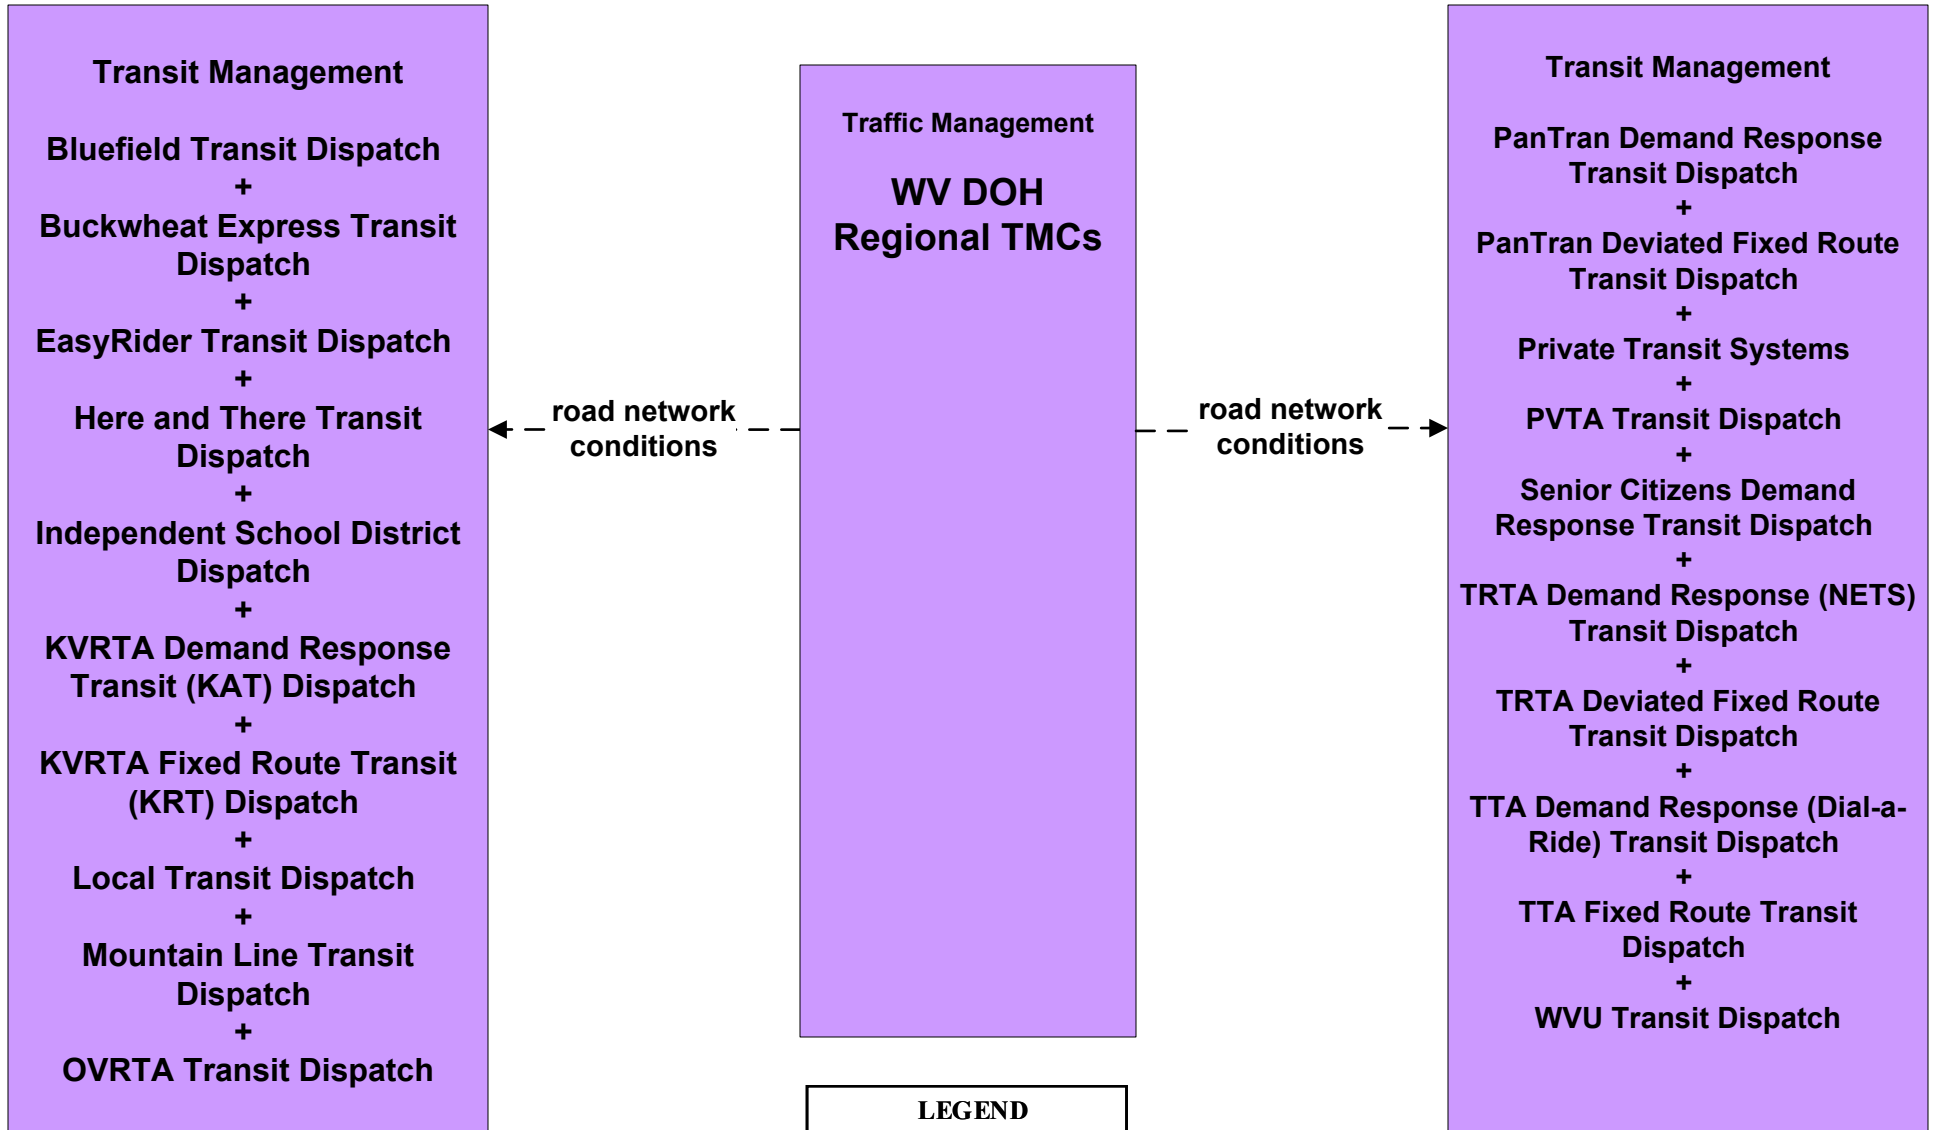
Transit Management

Bluefield Transit Dispatch
+
Buckwheat Express Transit Dispatch
+
EasyRider Transit Dispatch
+
Here and There Transit Dispatch
+
Independent School District Dispatch
+
KVRTA Demand Response Transit (KAT) Dispatch
+
KVRTA Fixed Route Transit (KRT) Dispatch
+
Local Transit Dispatch
+
Mountain Line Transit Dispatch
+
OVRTA Transit Dispatch

road network conditions

Traffic Management

WV DOH Regional TMCs

road network conditions

Transit Management

PanTran Demand Response Transit Dispatch
+
PanTran Deviated Fixed Route Transit Dispatch
+
Private Transit Systems
+
PVTA Transit Dispatch
+
Senior Citizens Demand Response Transit Dispatch
+
TRTA Demand Response (NETS) Transit Dispatch
+
TRTA Deviated Fixed Route Transit Dispatch
+
TTA Demand Response (Dial-a-Ride) Transit Dispatch
+
TTA Fixed Route Transit Dispatch
+
WVU Transit Dispatch

LEGEND